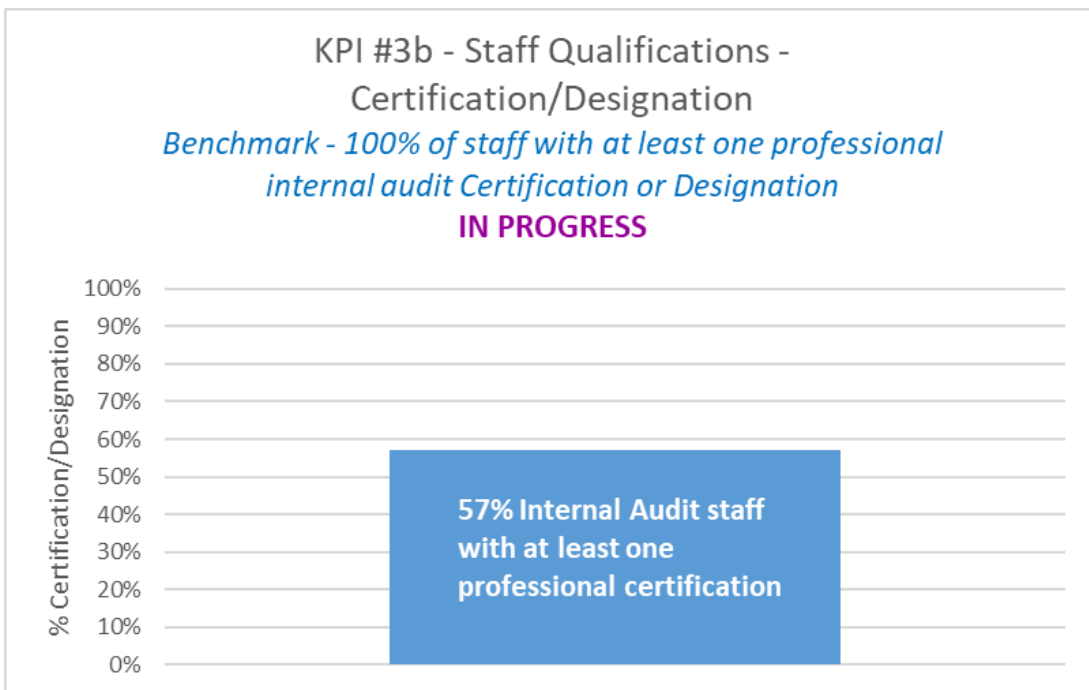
KPI #3b - Staff Qualifications - Certification/Designation

Benchmark - 100% of staff with at least one professional internal audit Certification or Designation

IN PROGRESS

% Certification/Designation

100%
90%
80%
70%
60%
50%
40%
30%
20%
10%
0%

57% Internal Audit staff with at least one professional certification